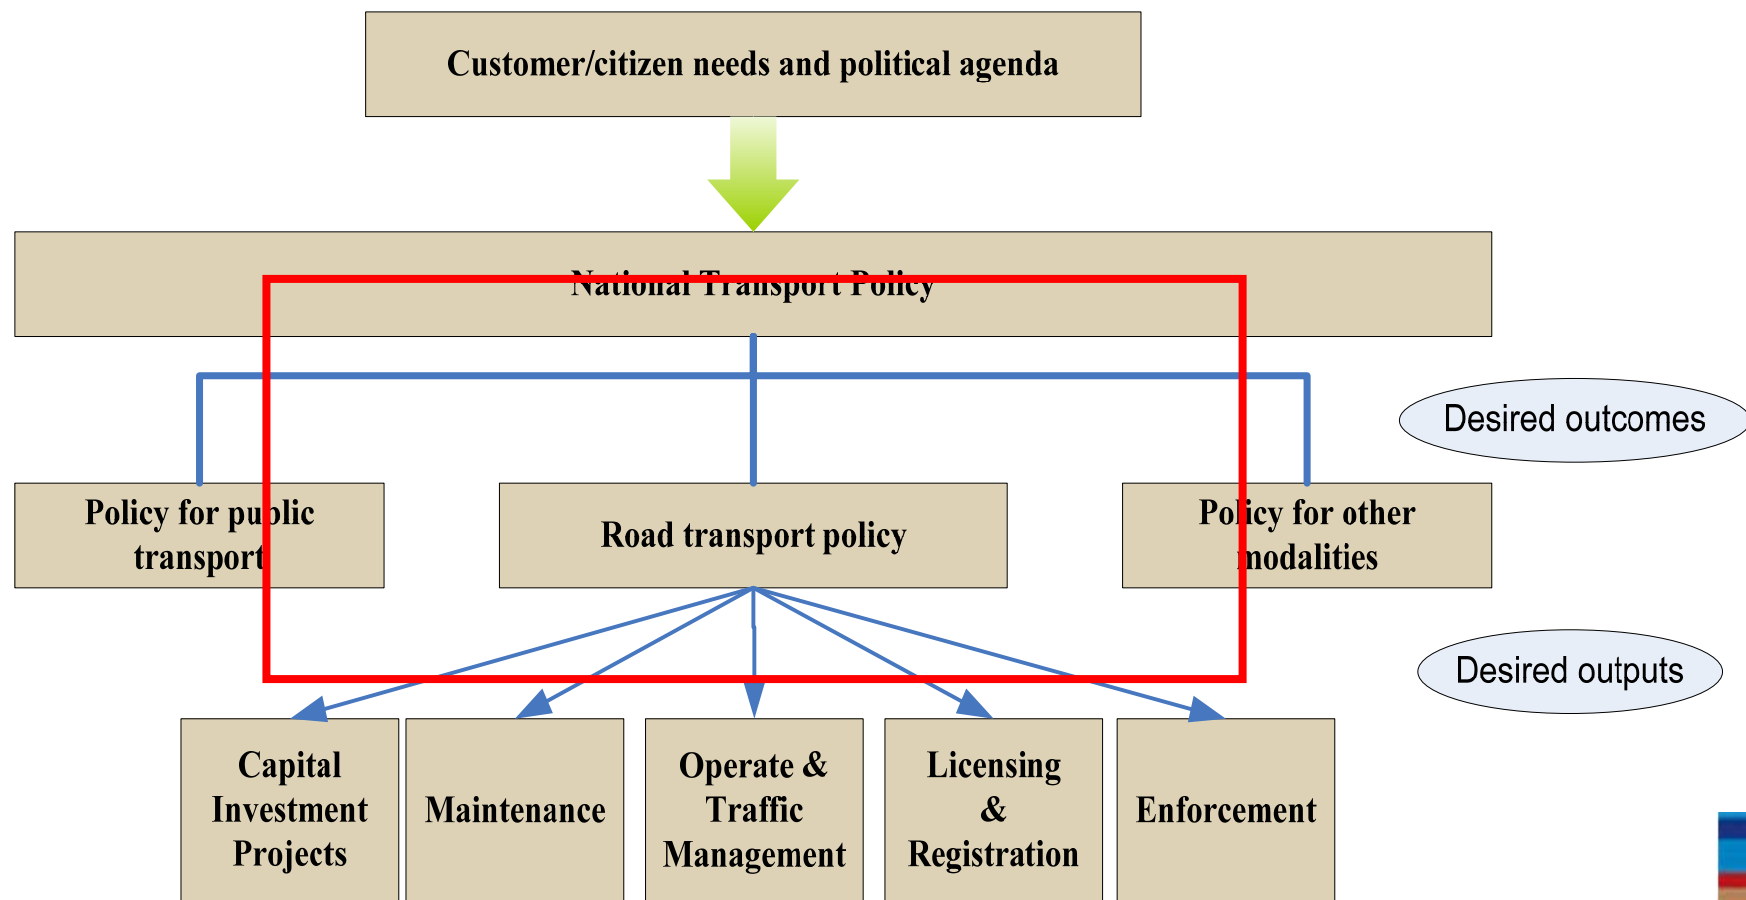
Customer/citizen needs and political agenda

National Transport Policy

Desired outcomes

Policy for public transport

Road transport policy

Policy for other modalities

Desired outputs

Capital Investment Projects

Maintenance

Operate & Traffic Management

Licensing & Registration

Enforcement